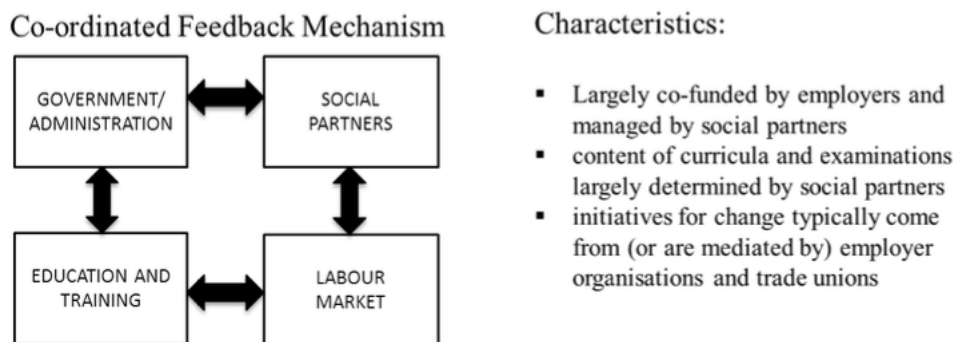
Co-ordinated Feedback Mechanism

GOVERNMENT/ ADMINISTRATION

SOCIAL PARTNERS

EDUCATION AND TRAINING

LABOUR MARKET

Characteristics:

- Largely co-funded by employers and managed by social partners
- content of curricula and examinations largely determined by social partners
- initiatives for change typically come from (or are mediated by) employer organisations and trade unions